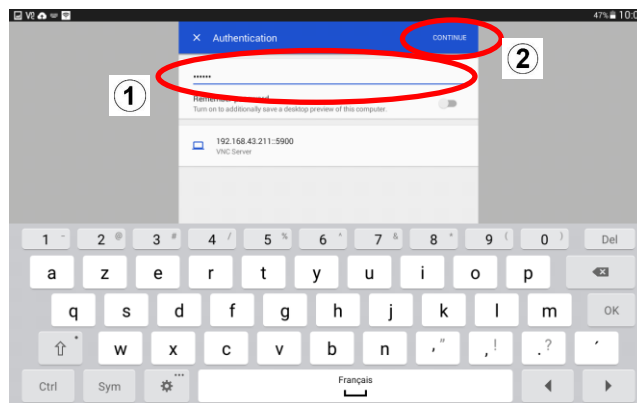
47% 10:0

× Authentication

CONTINUE

②

••••••

①

Remember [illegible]

Turn on to additionally save a desktop preview of this computer.

192.168.43.211::5900

VNC Server

1 ~ 2 @ 3 # 4 / 5 % 6 ^ 7 & 8 * 9 ( 0 ) Del

a z e r t y u i o p

q s d f g h j k l m OK

w x c v b n ' " , ! . ? ´

Ctrl Sym Français